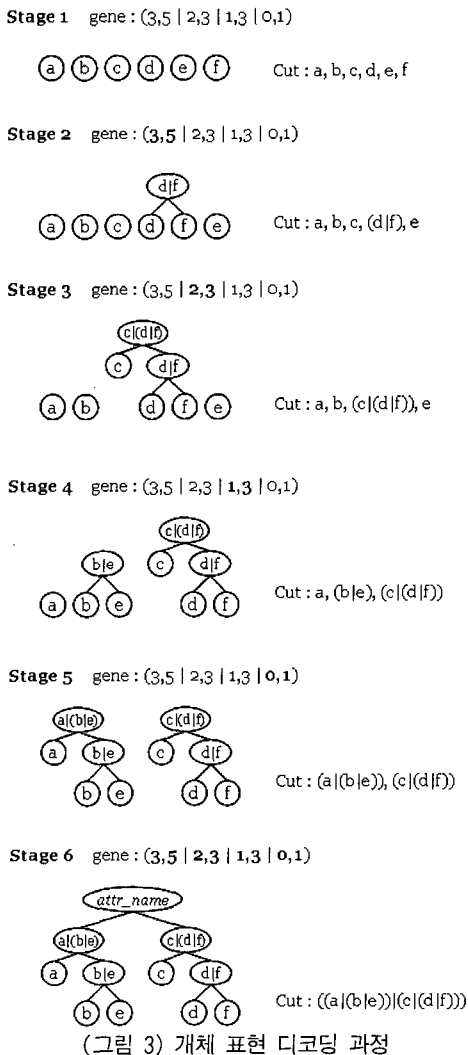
**Stage 1** gene : (3,5 | 2,3 | 1,3 | 0,1)

a b c d e f

Cut : a, b, c, d, e, f

**Stage 2** gene : (**3,5** | 2,3 | 1,3 | 0,1)

d|f

a b c d f e

Cut : a, b, c, (d|f), e

**Stage 3** gene : (3,5 | **2,3** | 1,3 | 0,1)

c|(d|f)

c d|f

a b d f e

Cut : a, b, (c|(d|f)), e

**Stage 4** gene : (3,5 | 2,3 | **1,3** | 0,1)

c|(d|f)

b|e c d|f

a b e d f

Cut : a, (b|e), (c|(d|f))

**Stage 5** gene : (3,5 | 2,3 | 1,3 | **0,1**)

a|(b|e) c|(d|f)

a b|e c d|f

b e d f

Cut : (a|(b|e)), (c|(d|f))

**Stage 6** gene : (**3,5** | **2,3** | **1,3** | **0,1**)

attr_name

a|(b|e) c|(d|f)

a b|e c d|f

b e d f

Cut : ((a|(b|e))|(c|(d|f)))

(그림 3) 개체 표현 디코딩 과정